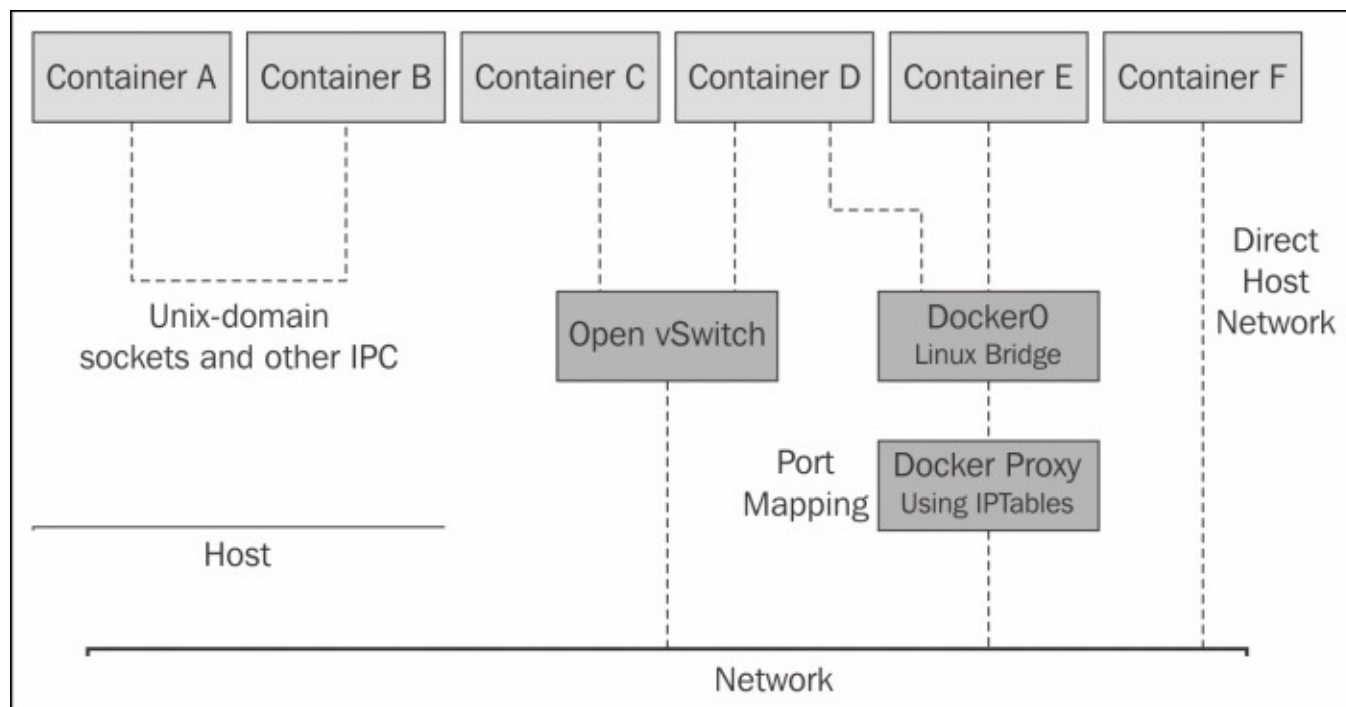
Container A
Container B
Container C
Container D
Container E
Container F

Direct Host Network

Unix-domain sockets and other IPC

Open vSwitch

Docker0
Linux Bridge

Port Mapping

Docker Proxy
Using IPTables

Host

Network